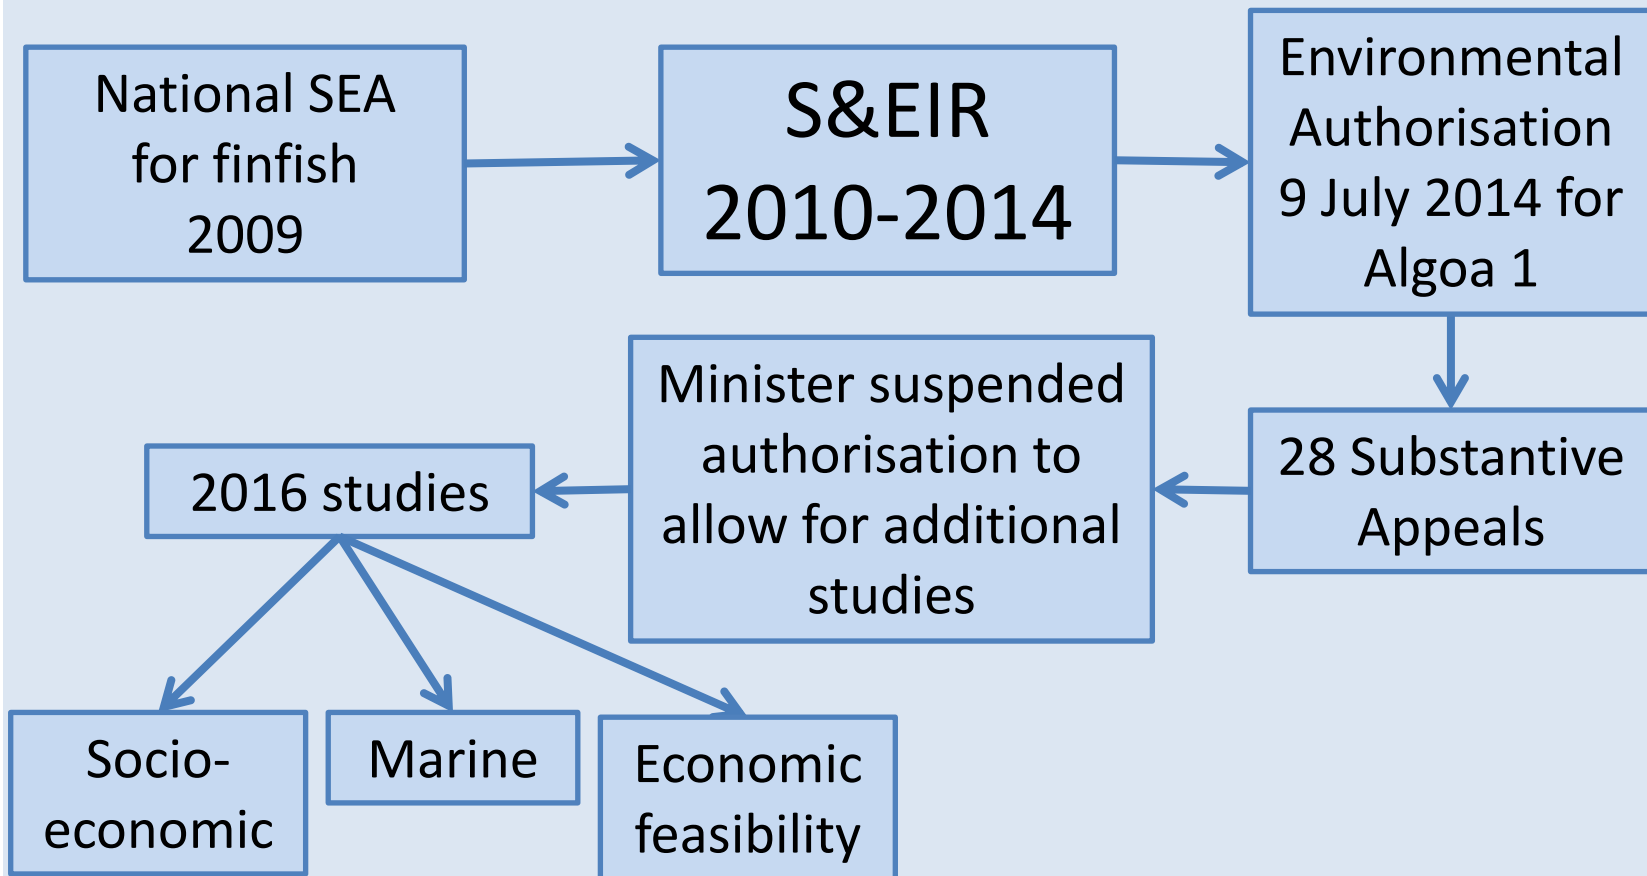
National SEA for finfish 2009

S&EIR 2010-2014

Environmental Authorisation 9 July 2014 for Algoa 1

28 Substantive Appeals

Minister suspended authorisation to allow for additional studies

2016 studies

Socio-economic

Marine

Economic feasibility